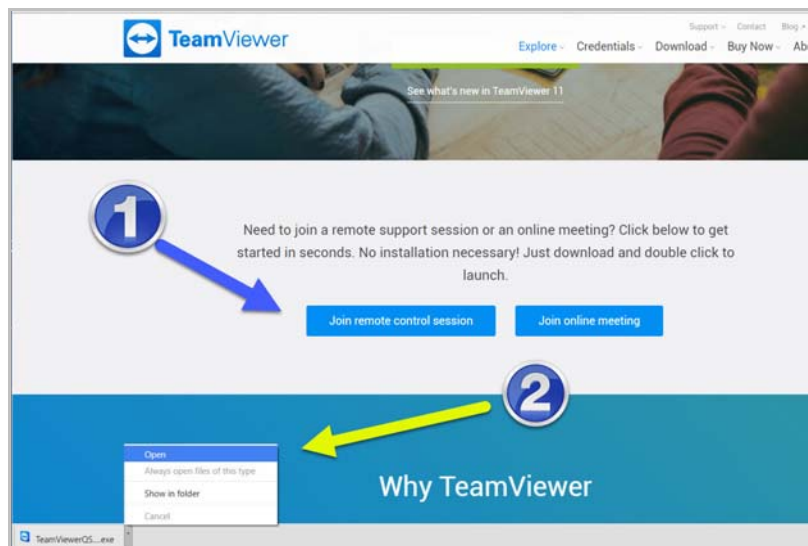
TeamViewer

Support Contact Blog

Explore Credentials Download Buy Now Ab

See what's new in TeamViewer 11

1

Need to join a remote support session or an online meeting? Click below to get started in seconds. No installation necessary! Just download and double click to launch.

Join remote control session

Join online meeting

2

Open
Always open files of this type
Show in folder
Cancel

Why TeamViewer

TeamViewerQS....exe